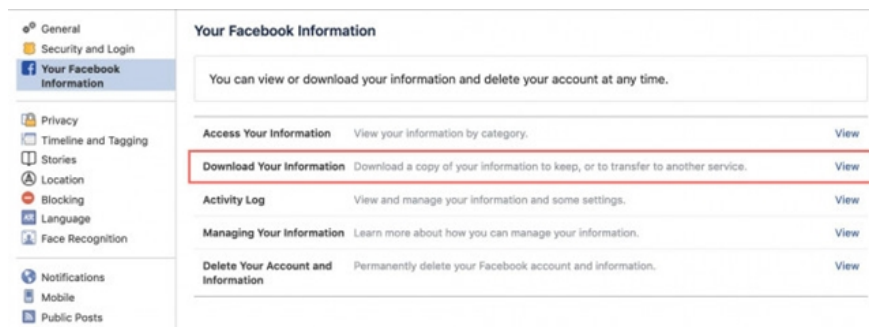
General
Security and Login
Your Facebook Information

Privacy
Timeline and Tagging
Stories
Location
Blocking
Language
Face Recognition

Notifications
Mobile
Public Posts

Your Facebook Information

You can view or download your information and delete your account at any time.

| | | |
|---|---|---|
| Access Your Information | View your information by category. | View |
| Download Your Information | Download a copy of your information to keep, or to transfer to another service. | View |
| Activity Log | View and manage your information and some settings. | View |
| Managing Your Information | Learn more about how you can manage your information. | View |
| Delete Your Account and Information | Permanently delete your Facebook account and information. | View |